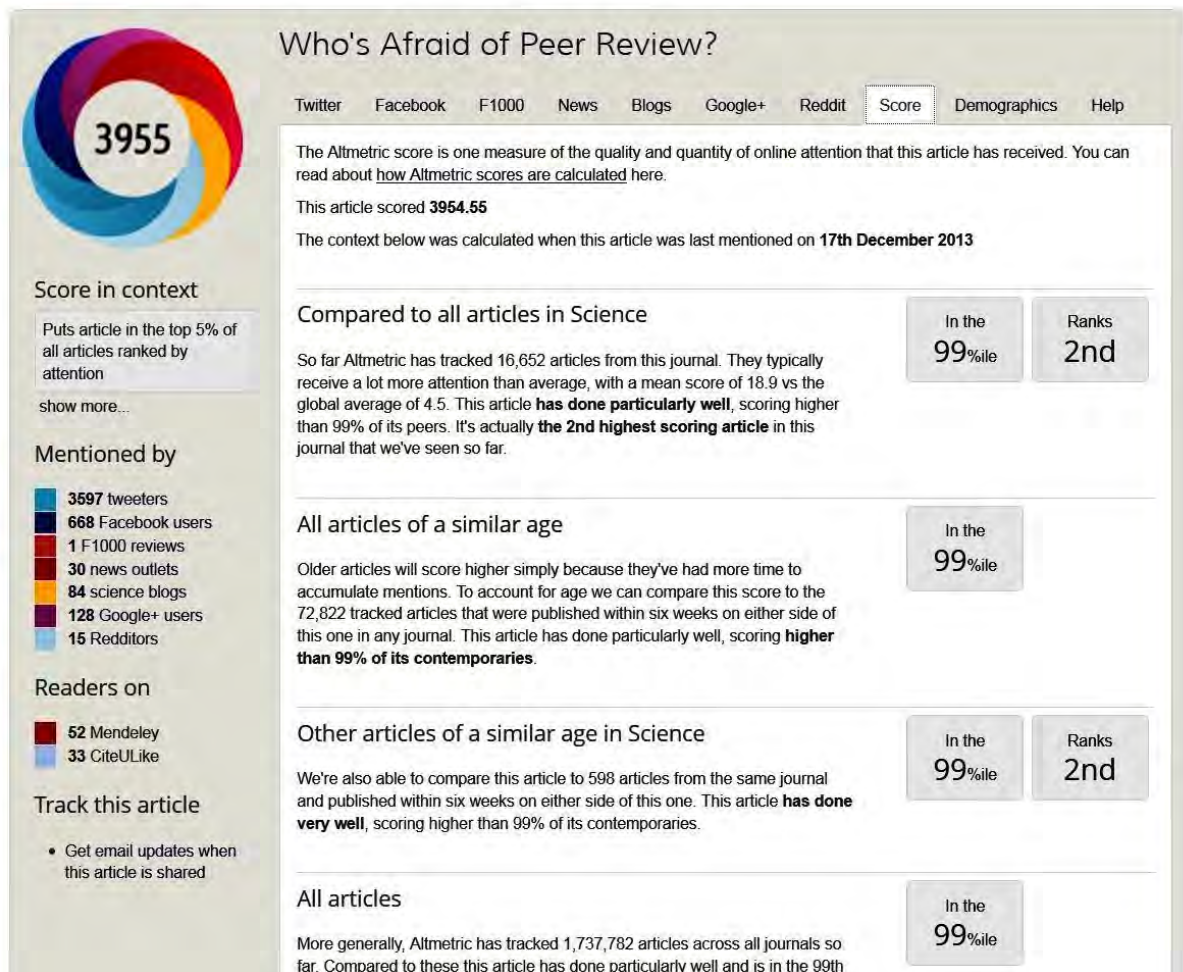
3955

Score in context

Puts article in the top 5% of all articles ranked by attention

show more...

Mentioned by

**3597** tweeters
**668** Facebook users
**1** F1000 reviews
**30** news outlets
**84** science blogs
**128** Google+ users
**15** Redditors

Readers on

**52** Mendeley
**33** CiteULike

Track this article

• Get email updates when this article is shared

Who's Afraid of Peer Review?

Twitter Facebook F1000 News Blogs Google+ Reddit Score Demographics Help

The Altmetric score is one measure of the quality and quantity of online attention that this article has received. You can read about how Altmetric scores are calculated here.

This article scored **3954.55**

The context below was calculated when this article was last mentioned on **17th December 2013**

Compared to all articles in Science

So far Altmetric has tracked 16,652 articles from this journal. They typically receive a lot more attention than average, with a mean score of 18.9 vs the global average of 4.5. This article **has done particularly well**, scoring higher than 99% of its peers. It's actually **the 2nd highest scoring article** in this journal that we've seen so far.

In the 99%ile

Ranks 2nd

All articles of a similar age

Older articles will score higher simply because they've had more time to accumulate mentions. To account for age we can compare this score to the 72,822 tracked articles that were published within six weeks on either side of this one in any journal. This article has done particularly well, scoring **higher than 99% of its contemporaries**.

In the 99%ile

Other articles of a similar age in Science

We're also able to compare this article to 598 articles from the same journal and published within six weeks on either side of this one. This article **has done very well**, scoring higher than 99% of its contemporaries.

In the 99%ile

Ranks 2nd

All articles

More generally, Altmetric has tracked 1,737,782 articles across all journals so far. Compared to these this article has done particularly well and is in the 99th

In the 99%ile